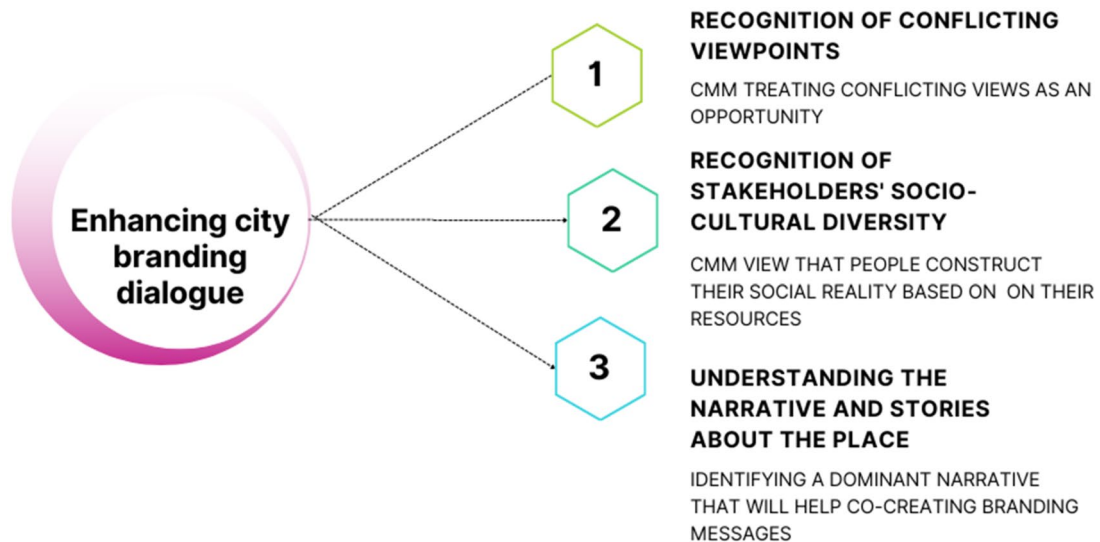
Enhancing city branding dialogue

1

RECOGNITION OF CONFLICTING VIEWPOINTS

CMM TREATING CONFLICTING VIEWS AS AN OPPORTUNITY

2

RECOGNITION OF STAKEHOLDERS' SOCIO-CULTURAL DIVERSITY

CMM VIEW THAT PEOPLE CONSTRUCT THEIR SOCIAL REALITY BASED ON ON THEIR RESOURCES

3

UNDERSTANDING THE NARRATIVE AND STORIES ABOUT THE PLACE

IDENTIFYING A DOMINANT NARRATIVE THAT WILL HELP CO-CREATING BRANDING MESSAGES